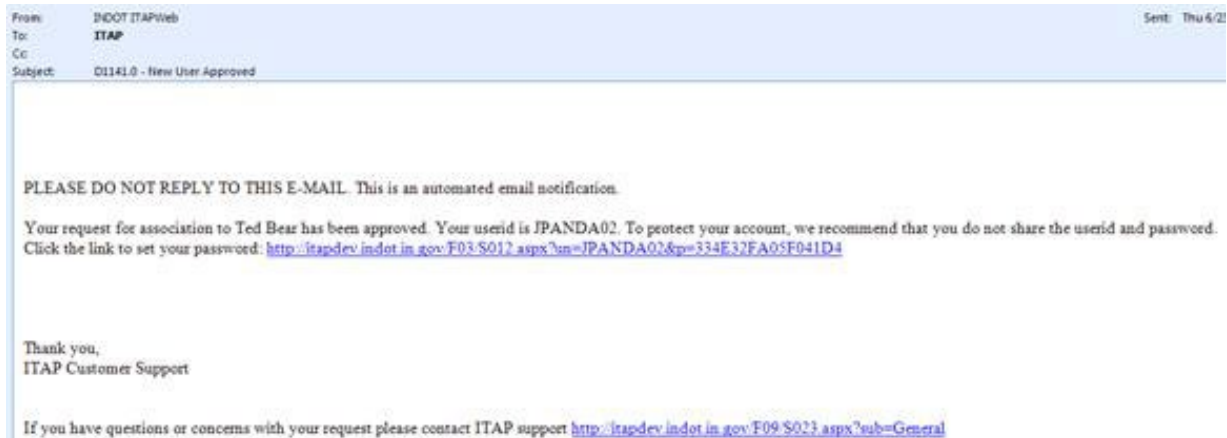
From: INDOT ITAPWeb
To: ITAP
Cc:
Subject: D1141.0 - New User Approved

Sent: Thu 6/2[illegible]

PLEASE DO NOT REPLY TO THIS E-MAIL. This is an automated email notification.

Your request for association to Ted Bear has been approved. Your userid is JPANDA02. To protect your account, we recommend that you do not share the userid and password. Click the link to set your password: http://itapdev.indot.in.gov/F03/S012.aspx?un=JPANDA02&p=334E32FA05F041D4

Thank you,
ITAP Customer Support

If you have questions or concerns with your request please contact ITAP support http://itapdev.indot.in.gov/F09/S023.aspx?sub=General